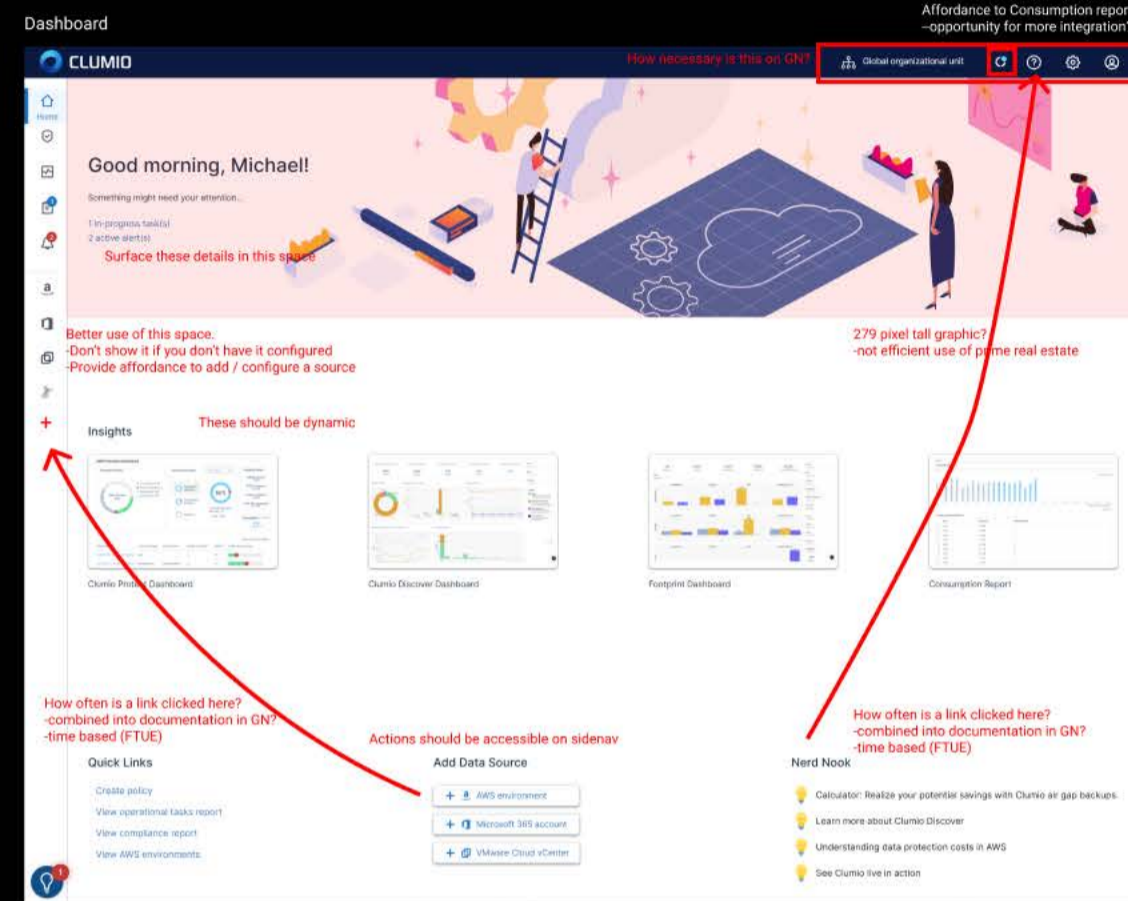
Dashboard

Affordance to Consumption repor
--opportunity for more integration

CLUMIO

How necessary is this on GN?

Global organizational unit

Home

Good morning, Michael!

Something might need your attention...

1 in-progress task(s)
2 active alert(s)

Surface these details in this space

Better use of this space.
-Don't show it if you don't have it configured
-Provide affordance to add / configure a source

279 pixel tall graphic?
-not efficient use of prime real estate

These should be dynamic

Insights

Clumio Protect Dashboard

Clumio Discover Dashboard

Footprint Dashboard

Consumption Report

How often is a link clicked here?
-combined into documentation in GN?
-time based (FTUE)

Actions should be accessible on sidenav

How often is a link clicked here?
-combined into documentation in GN?
-time based (FTUE)

Quick Links

Create policy
View operational tasks report
View compliance report
View AWS environments

Add Data Source

+ AWS environment
+ Microsoft 365 account
+ VMware Cloud vCenter

Nerd Nook

Calculator: Realize your potential savings with Clumio air gap backups.
Learn more about Clumio Discover
Understanding data protection costs in AWS
See Clumio live in action